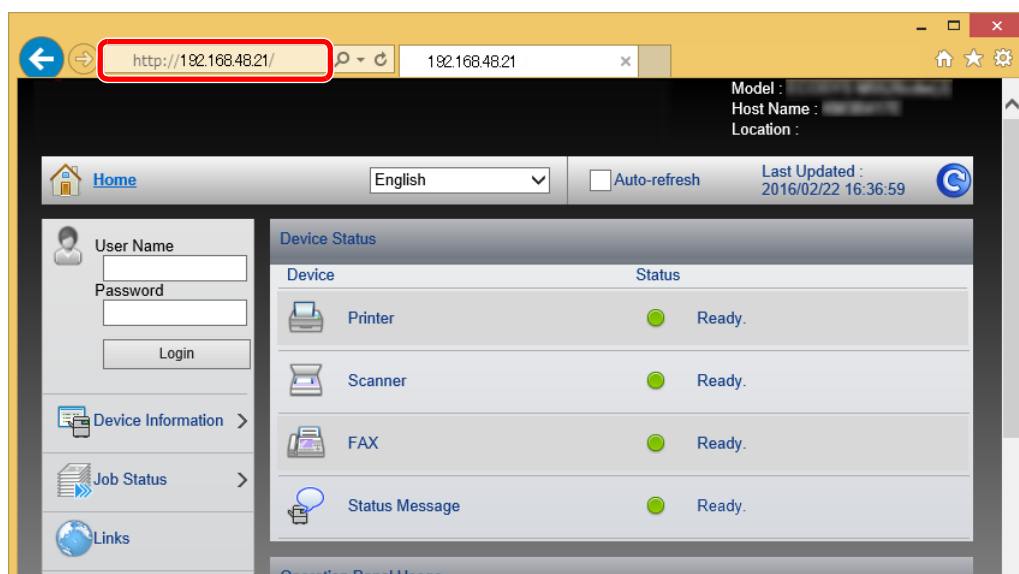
http://192.168.48.21/

192.168.48.21

Model : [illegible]
Host Name : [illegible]
Location :

Home

English

Auto-refresh

Last Updated :
2016/02/22 16:36:59

User Name

Password

Login

Device Information

Job Status

Links

Device Status

| Device | Status |
|---|---|
| Printer | Ready. |
| Scanner | Ready. |
| FAX | Ready. |
| Status Message | Ready. |

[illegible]